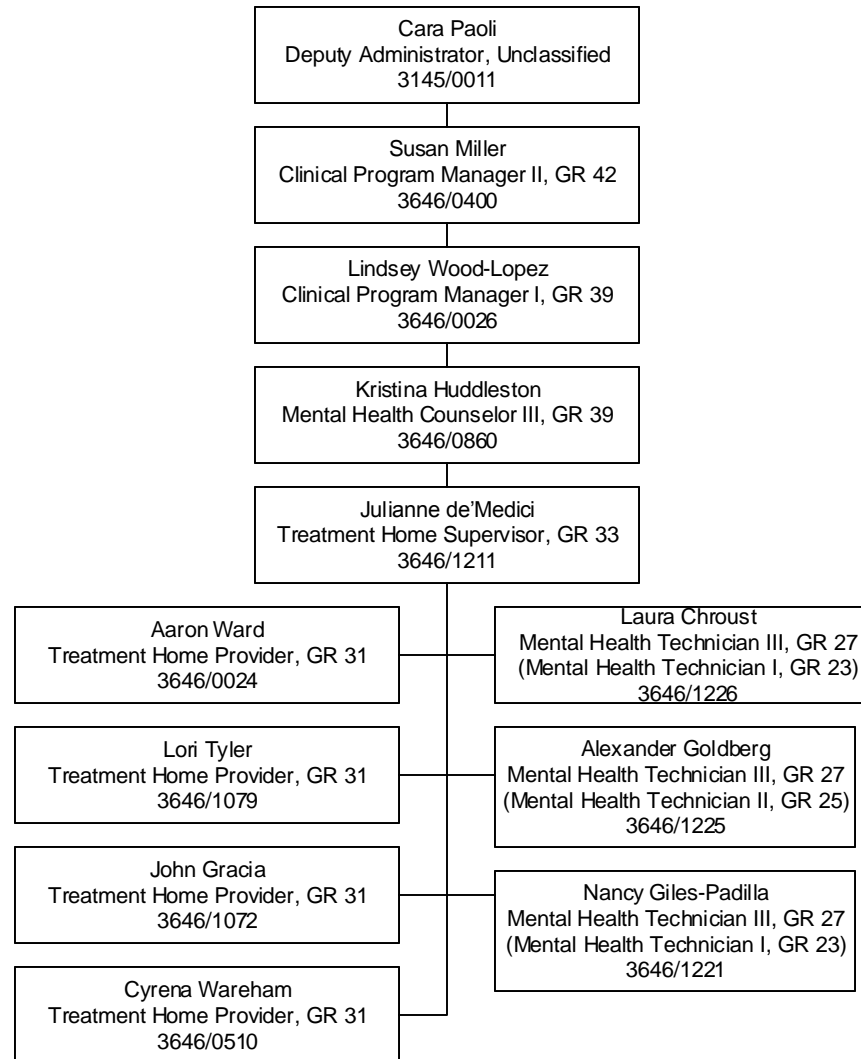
Cara Paoli
Deputy Administrator, Unclassified
3145/0011

Susan Miller
Clinical Program Manager II, GR 42
3646/0400

Lindsey Wood-Lopez
Clinical Program Manager I, GR 39
3646/0026

Kristina Huddleston
Mental Health Counselor III, GR 39
3646/0860

Julianne de'Medici
Treatment Home Supervisor, GR 33
3646/1211

Aaron Ward
Treatment Home Provider, GR 31
3646/0024

Laura Chroust
Mental Health Technician III, GR 27
(Mental Health Technician I, GR 23)
3646/1226

Lori Tyler
Treatment Home Provider, GR 31
3646/1079

Alexander Goldberg
Mental Health Technician III, GR 27
(Mental Health Technician II, GR 25)
3646/1225

John Gracia
Treatment Home Provider, GR 31
3646/1072

Nancy Giles-Padilla
Mental Health Technician III, GR 27
(Mental Health Technician I, GR 23)
3646/1221

Cyrena Wareham
Treatment Home Provider, GR 31
3646/0510